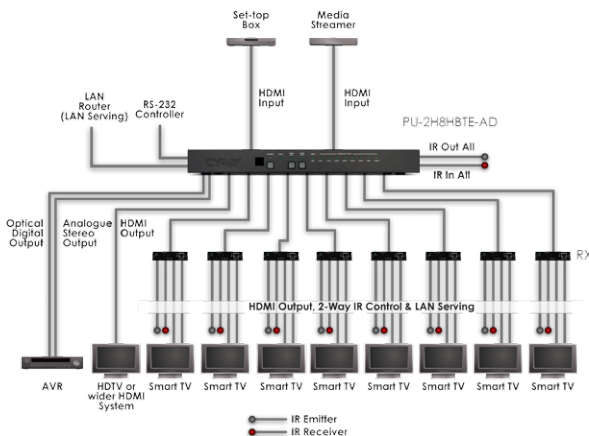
Set-top Box

Media Streamer

HDMI Input

HDMI Input

LAN Router (LAN Serving)

RS-232 Controller

PU-2H8HBTE-AD

IR Out All

IR In All

Optical Digital Output

Analogue Stereo Output

HDMI Output

RX

HDMI Output, 2-Way IR Control & LAN Serving

AVR

HDTV or wider HDMI System

Smart TV

Smart TV

Smart TV

Smart TV

Smart TV

Smart TV

Smart TV

Smart TV

IR Emitter

IR Receiver